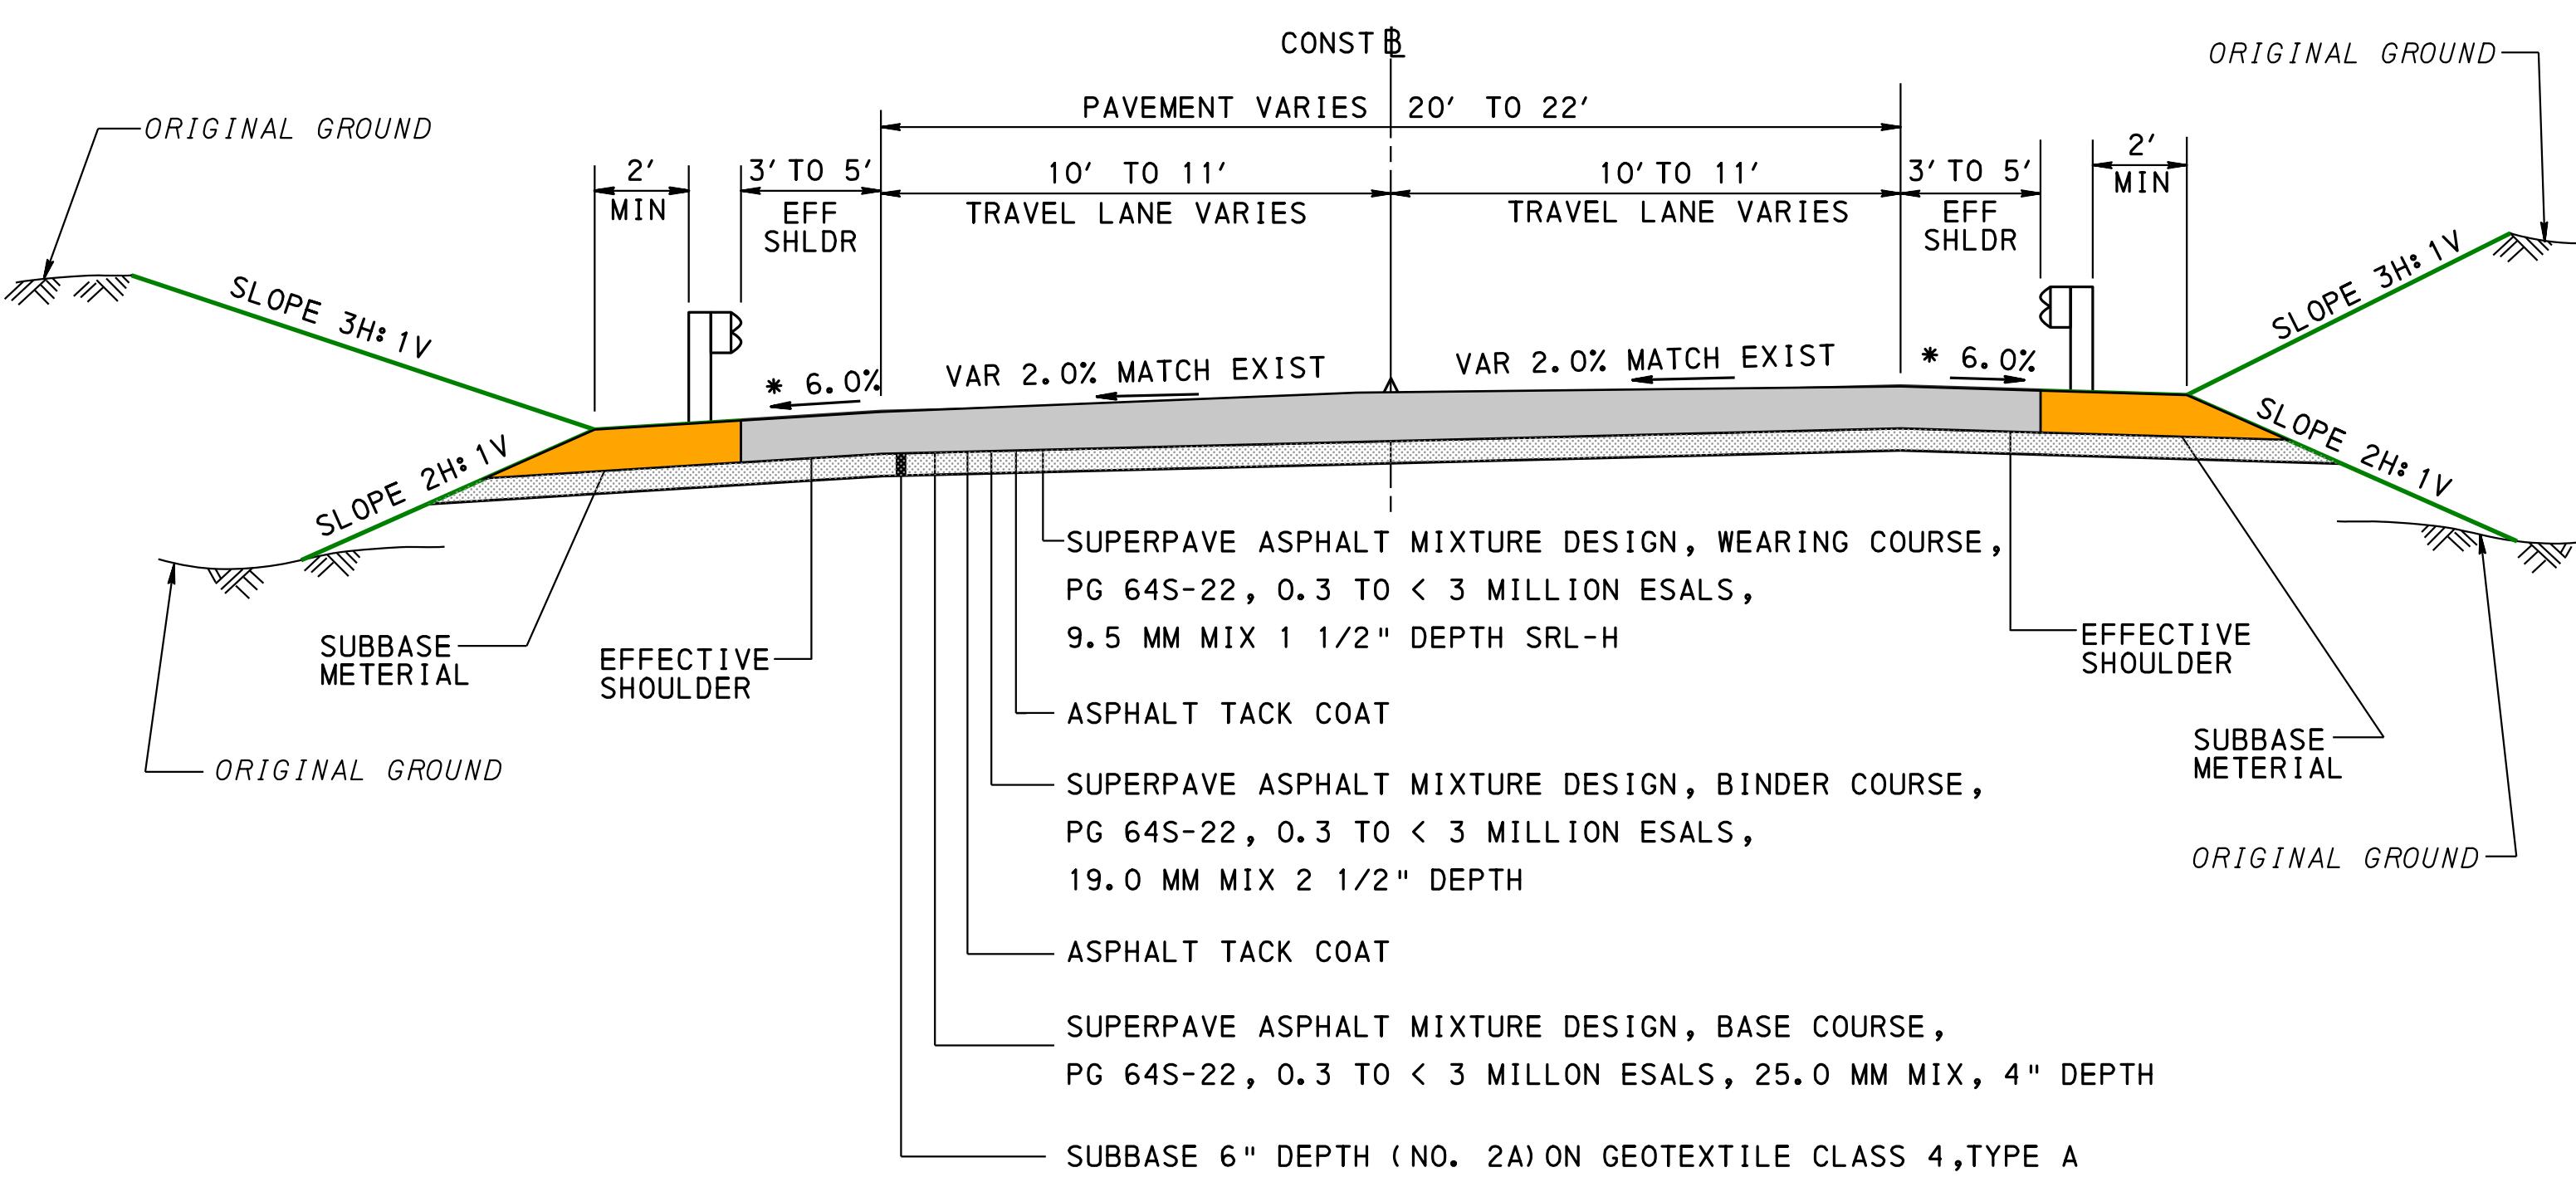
CONST ℄

ORIGINAL GROUND

ORIGINAL GROUND

PAVEMENT VARIES 20′ TO 22′

2′ MIN

3′ TO 5′ EFF SHLDR

10′ TO 11′ TRAVEL LANE VARIES

10′ TO 11′ TRAVEL LANE VARIES

3′ TO 5′ EFF SHLDR

2′ MIN

SLOPE 3H: 1V

SLOPE 3H: 1V

* 6.0%

VAR 2.0% MATCH EXIST

VAR 2.0% MATCH EXIST

* 6.0%

SLOPE 2H: 1V

SLOPE 2H: 1V

SUPERPAVE ASPHALT MIXTURE DESIGN, WEARING COURSE, PG 64S-22, 0.3 TO < 3 MILLION ESALS, 9.5 MM MIX 1 1/2" DEPTH SRL-H

EFFECTIVE SHOULDER

SUBBASE METERIAL

EFFECTIVE SHOULDER

ASPHALT TACK COAT

SUBBASE METERIAL

ORIGINAL GROUND

SUPERPAVE ASPHALT MIXTURE DESIGN, BINDER COURSE, PG 64S-22, 0.3 TO < 3 MILLION ESALS, 19.0 MM MIX 2 1/2" DEPTH

ORIGINAL GROUND

ASPHALT TACK COAT

SUPERPAVE ASPHALT MIXTURE DESIGN, BASE COURSE, PG 64S-22, 0.3 TO < 3 MILLON ESALS, 25.0 MM MIX, 4" DEPTH

SUBBASE 6" DEPTH (NO. 2A) ON GEOTEXTILE CLASS 4,TYPE A